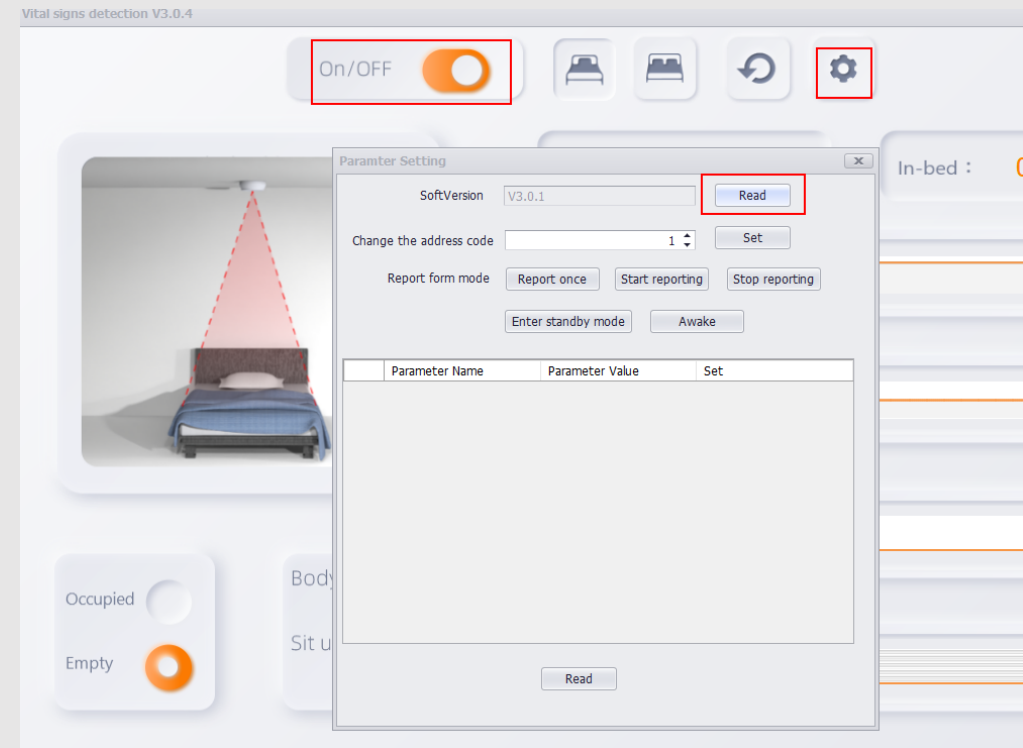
Vital signs detection V3.0.4

On/OFF

In-bed：

Paramter Setting

SoftVersion V3.0.1 Read

Change the address code 1 Set

Report form mode Report once Start reporting Stop reporting

Enter standby mode Awake

| | Parameter Name | Parameter Value | Set |
|---|---|---|---|

Read

Occupied

Empty

Body

Sit u